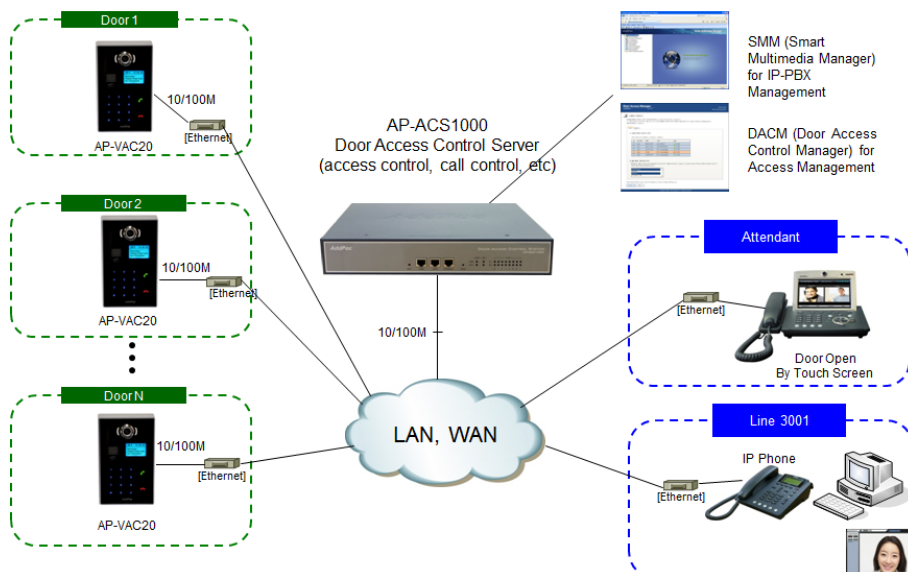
Door 1

10/100M

[Ethernet]

AP-VAC20

Door 2

10/100M

[Ethernet]

AP-VAC20

Door N

10/100M

[Ethernet]

AP-VAC20

AP-ACS1000
Door Access Control Server
(access control, call control, etc)

AddPac

10/100M

LAN, WAN

SMM (Smart Multimedia Manager) for IP-PBX Management

DACM (Door Access Control Manager) for Access Management

Attendant

[Ethernet]

Door Open
By Touch Screen

Line 3001

IP Phone

[Ethernet]